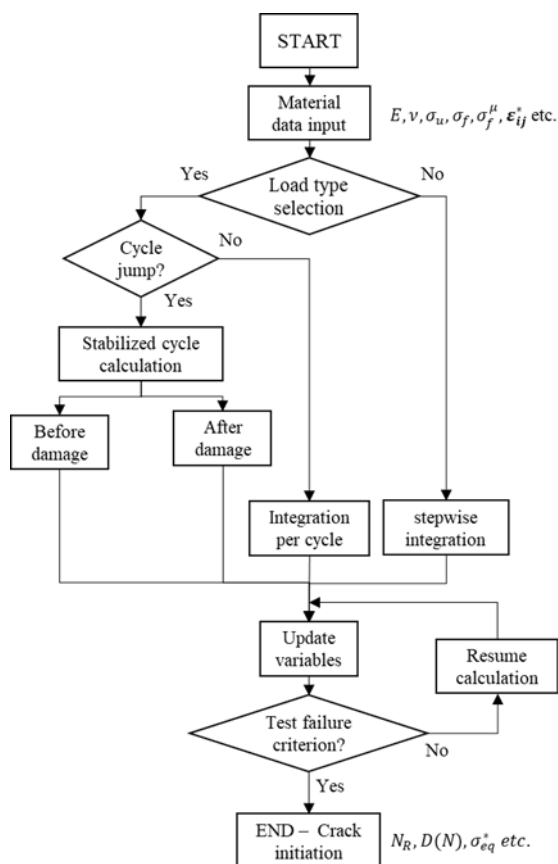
START

Material data input

$E, \nu, \sigma_u, \sigma_f, \sigma_f^{\mu}, \boldsymbol{\varepsilon}_{ij}^{*}$ etc.

Yes

Load type selection

No

Cycle jump?

No

Yes

Stabilized cycle calculation

Before damage

After damage

Integration per cycle

stepwise integration

Update variables

Resume calculation

Test failure criterion?

No

Yes

END – Crack initiation

$N_R, D(N), \sigma_{eq}^{*}$ $etc.$